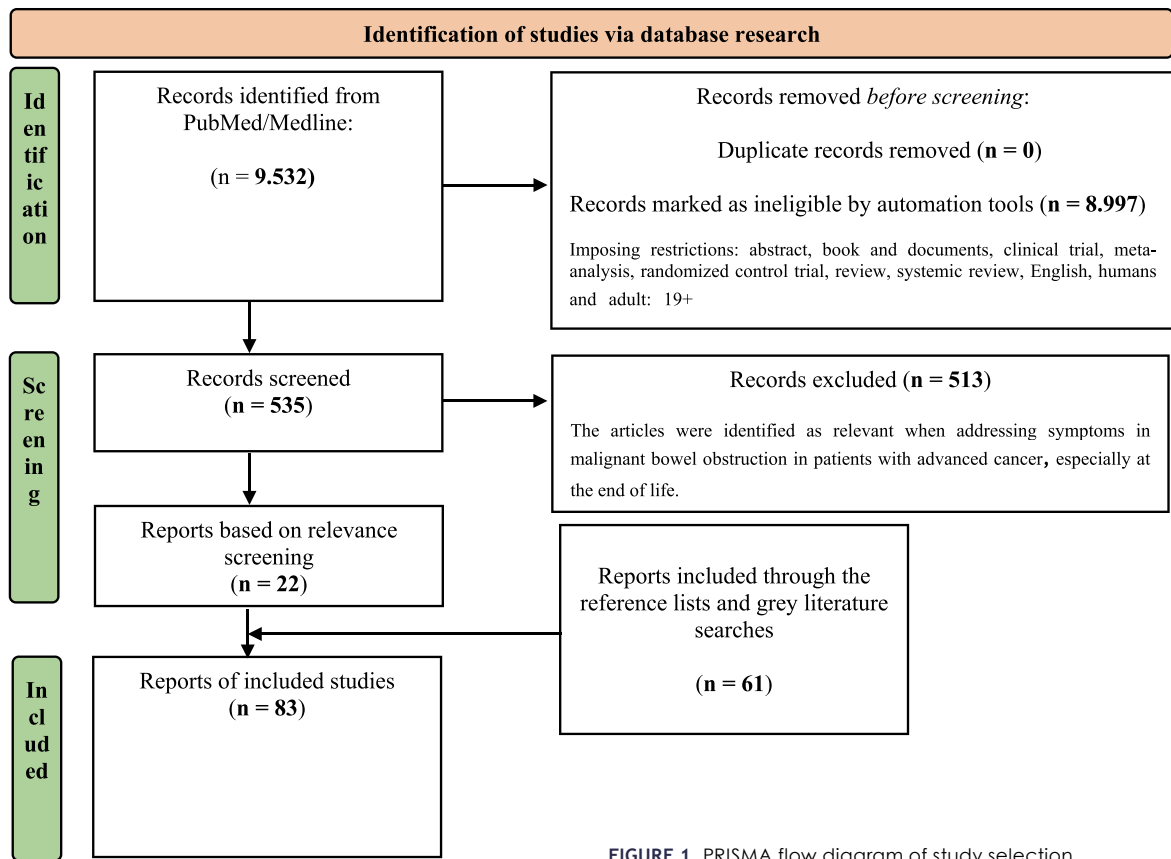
Identification of studies via database research

Identification

Records identified from PubMed/Medline:

(n = 9.532)

Records removed *before screening*:

Duplicate records removed (n = 0)

Records marked as ineligible by automation tools (n = 8.997)

Imposing restrictions: abstract, book and documents, clinical trial, meta-analysis, randomized control trial, review, systemic review, English, humans and adult: 19+

Screening

Records screened (n = 535)

Records excluded (n = 513)

The articles were identified as relevant when addressing symptoms in malignant bowel obstruction in patients with advanced cancer, especially at the end of life.

Reports based on relevance screening (n = 22)

Reports included through the reference lists and grey literature searches

(n = 61)

Included

Reports of included studies (n = 83)

FIGURE 1 PRISMA flow diagram of study selection